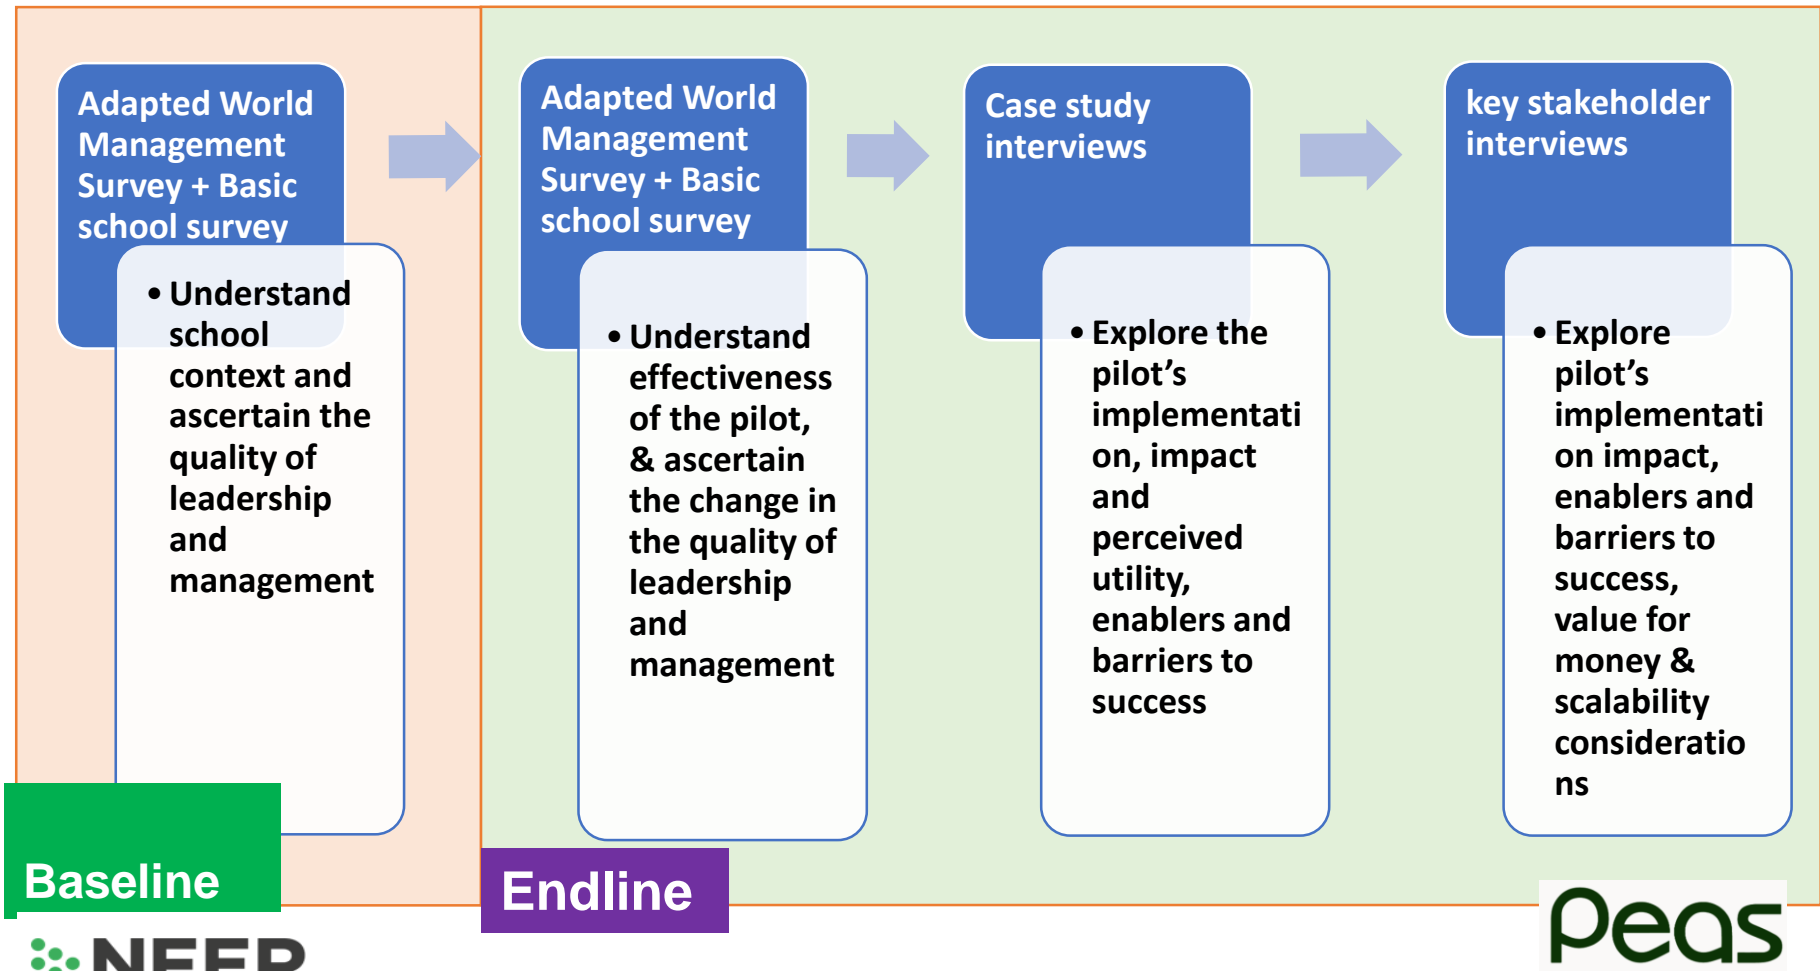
Adapted World Management Survey + Basic school survey

• Understand school context and ascertain the quality of leadership and management

Adapted World Management Survey + Basic school survey

• Understand effectiveness of the pilot, & ascertain the change in the quality of leadership and management

Case study interviews

• Explore the pilot's implementation, impact and perceived utility, enablers and barriers to success

key stakeholder interviews

• Explore pilot's implementation impact, enablers and barriers to success, value for money & scalability considerations

Baseline

Endline

NFER

peas